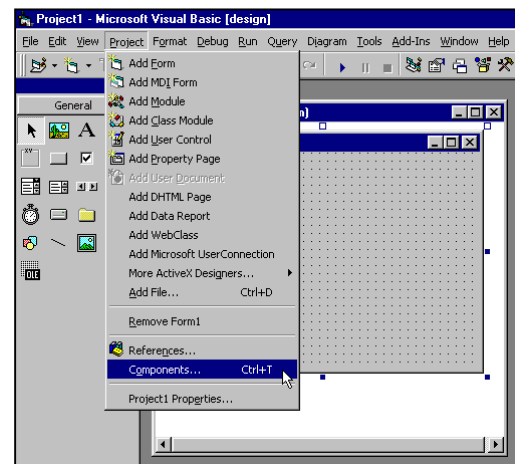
Project1 - Microsoft Visual Basic [design]

File Edit View Project Format Debug Run Query Diagram Tools Add-Ins Window Help

General

Add Form
Add MDI Form
Add Module
Add Class Module
Add User Control
Add Property Page
Add User Document
Add DHTML Page
Add Data Report
Add WebClass
Add Microsoft UserConnection
More ActiveX Designers...
Add File... Ctrl+D
Remove Form1
References...
Components... Ctrl+T
Project1 Properties...

n)

OLE